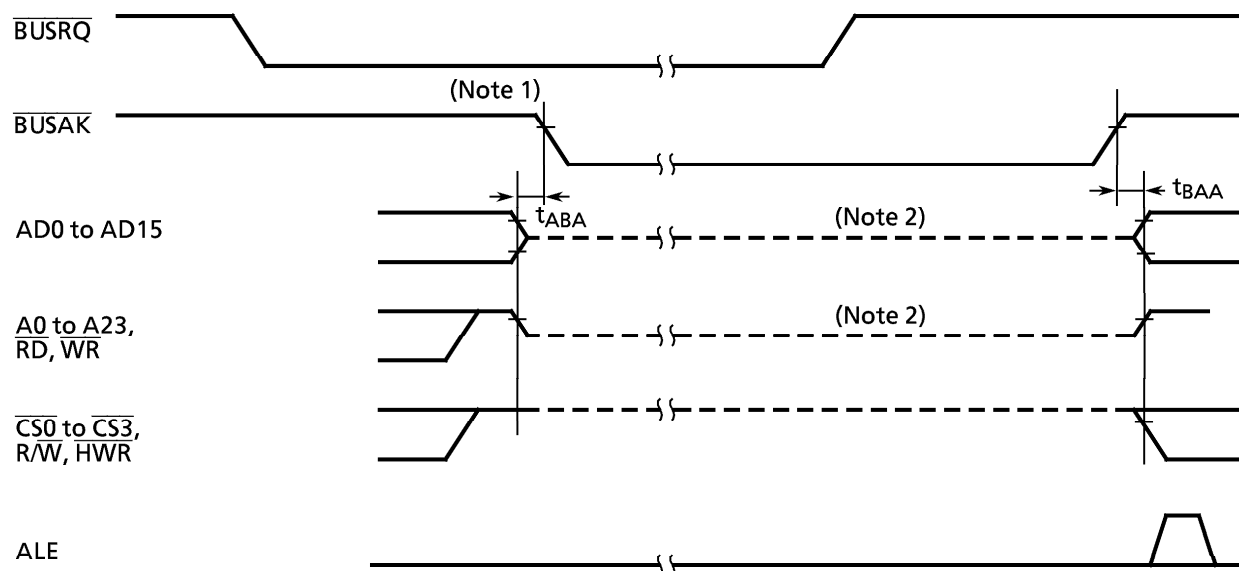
$\overline{BUSRQ}$

(Note 1)

$\overline{BUSAK}$

$t_{ABA}$

$t_{BAA}$

AD0 to AD15

(Note 2)

A0 to A23, $\overline{RD}$, $\overline{WR}$

(Note 2)

$\overline{CS0}$ to $\overline{CS3}$, R/$\overline{W}$, $\overline{HWR}$

ALE